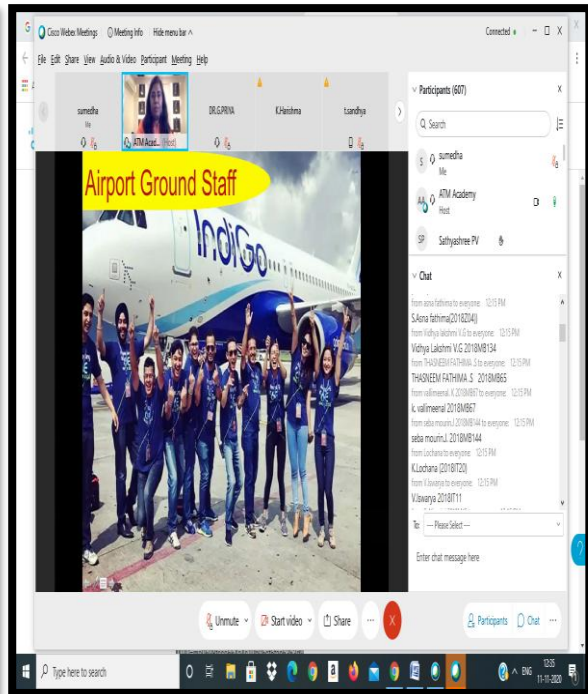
Cisco Webex Meetings Meeting Info Hide menu bar ^

Connected

File Edit Share View Audio & Video Participant Meeting Help

sumedha
Me

ATM Acad... (Host)

DR.G.PRIYA

K.Harishma

t.sandhya

Airport Ground Staff

IndiGo

Participants (607)

Search

sumedha
Me

ATM Academy
Host

Sathyashree PV

Chat

from asna fathima to everyone: 12:15 PM
S.Asna fathima(2018Z04)
from Vidhya lakshmi V.G to everyone: 12:15 PM
Vidhya Lakshmi V.G 2018MB134
from THASNEEM FATHIMA .S to everyone: 12:15 PM
THASNEEM FATHIMA .S 2018MB65
from valimeenal.K 2018MB67 to everyone: 12:15 PM
k. valimeenal 2018MB67
from seba mourin.J 2018MB144 to everyone: 12:15 PM
seba mourin.J. 2018MB144
from Lochana to everyone: 12:15 PM
K.Lochana (2018IT20)
from V.lavanya to everyone: 12:15 PM
V.lavarya 2018IT11

To: -- Please Select --

Enter chat message here

Unmute

Start video

Share

Participants

Chat

Type here to search

ENG 12:15 11-11-2020